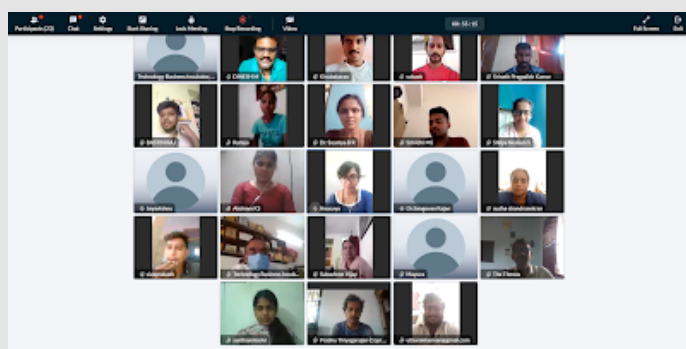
Participants (33) Chat Settings Start Sharing Lock Meeting Stop Recording Video 00:53:15 Full Screen Exit

Technology Business Incubator CMED-04 Chandrasekaran sathyesh Srinivasan Ragupathi Kumar
SAI KRISHNA Ramya Dr Soumya K R SARAVANAN Shilpa Sivakumar
Jayalakshmi Akshaya VC Jinson Dr.Sangeeta Rajan sudha chandrasekaran
deepakumar Technology Business Incubator Sabeetha Vijay Magesh The Flames
saathvamsheetha Prabhu Thiyagarajan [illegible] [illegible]